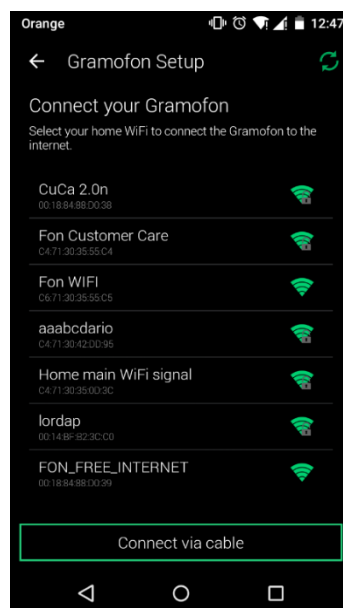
Orange 12:47

Gramofon Setup

Connect your Gramofon

Select your home WiFi to connect the Gramofon to the internet.

CuCa 2.0n
00:18:84:88:D0:38

Fon Customer Care
C4:71:30:35:55:C4

Fon WIFI
C6:71:30:35:55:C5

aaabcdario
C4:71:30:42:DD:95

Home main WiFi signal
C4:71:30:35:00:3C

lordap
00:14:BF:B2:3C:C0

FON_FREE_INTERNET
00:18:84:88:D0:39

Connect via cable